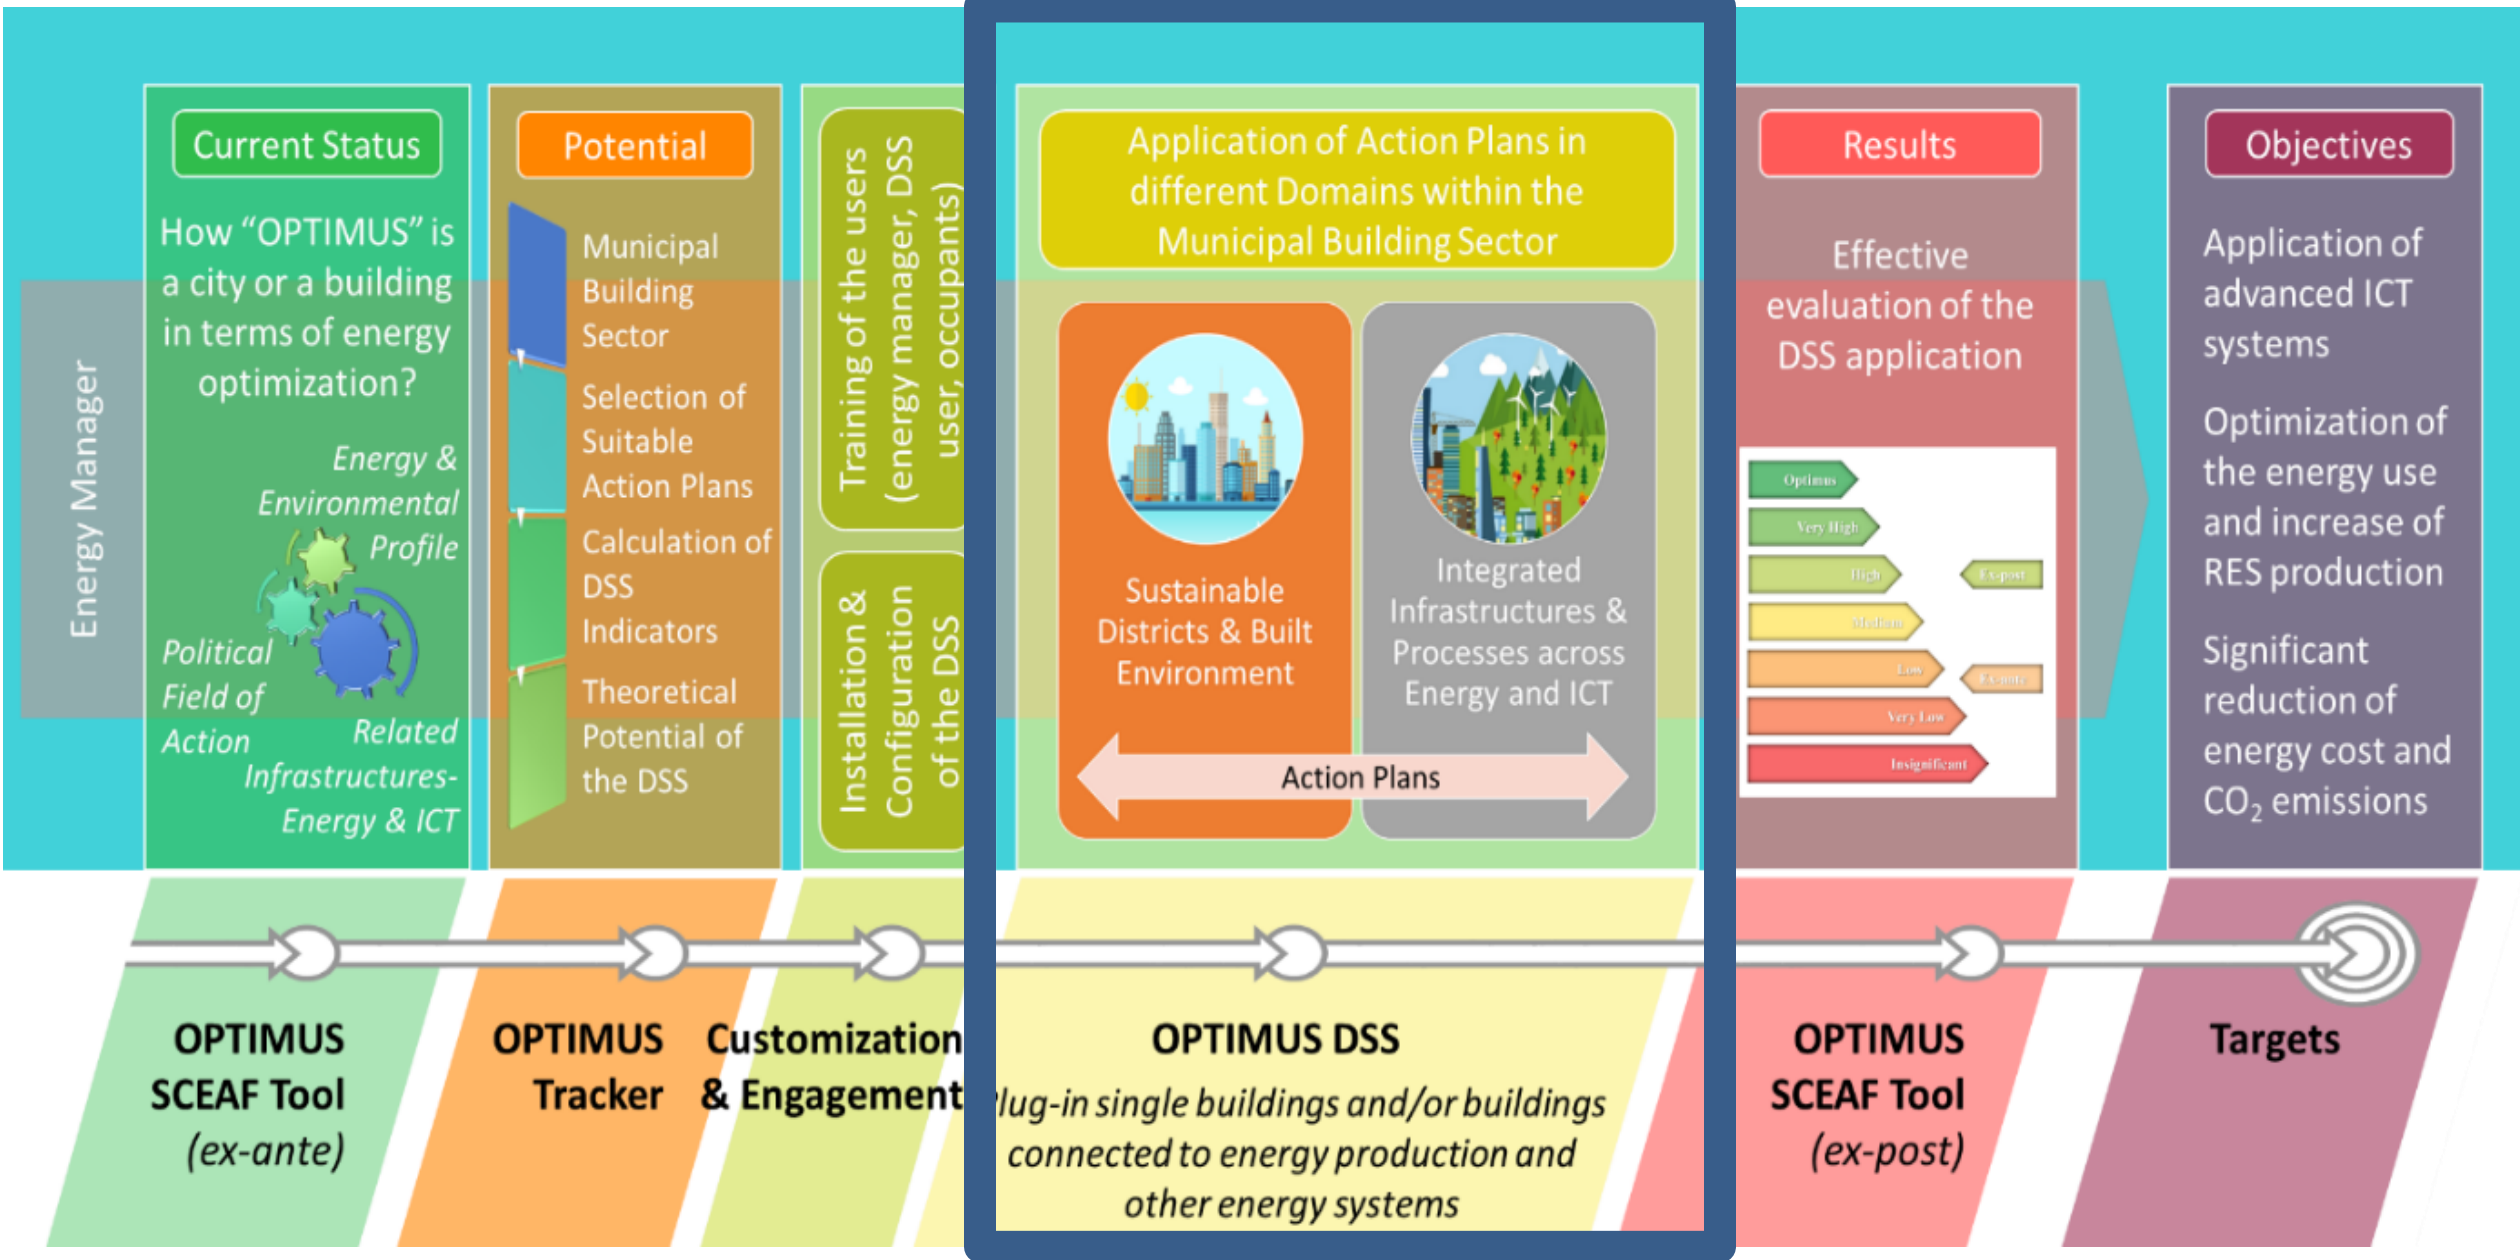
Energy Manager

Current Status

How “OPTIMUS” is a city or a building in terms of energy optimization?

Energy & Environmental Profile

Political Field of Action

Related Infrastructures-Energy & ICT

Potential

Municipal Building Sector

Selection of Suitable Action Plans

Calculation of DSS Indicators

Theoretical Potential of the DSS

Training of the users (energy manager, DSS user, occupants)

Installation & Configuration of the DSS

Application of Action Plans in different Domains within the Municipal Building Sector

Sustainable Districts & Built Environment

Integrated Infrastructures & Processes across Energy and ICT

Action Plans

Results

Effective evaluation of the DSS application

Optimus

Very High

High

Medium

Low

Very Low

Insignificant

Ex-post

Ex-ante

Objectives

Application of advanced ICT systems

Optimization of the energy use and increase of RES production

Significant reduction of energy cost and $CO_2$ emissions

OPTIMUS SCEAF Tool (ex-ante)

OPTIMUS Tracker

Customization & Engagement

OPTIMUS DSS

lug-in single buildings and/or buildings connected to energy production and other energy systems

OPTIMUS SCEAF Tool (ex-post)

Targets